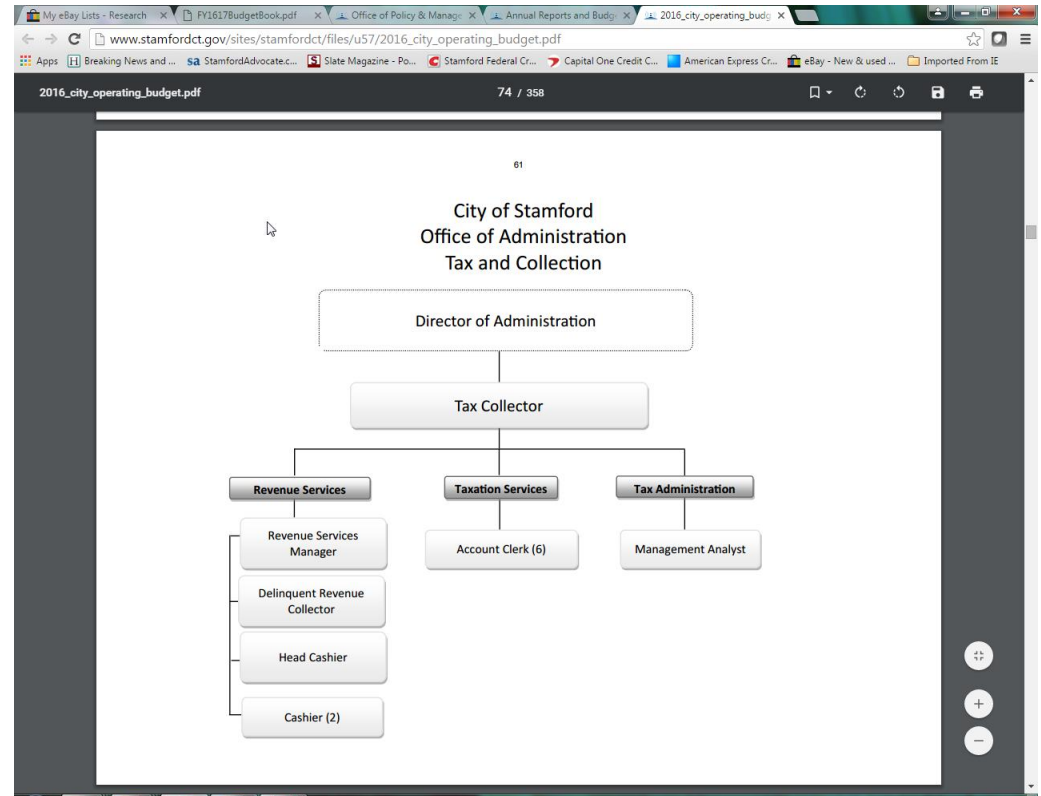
My eBay Lists - Research × FY1617BudgetBook.pdf × Office of Policy & Manage × Annual Reports and Budge × 2016_city_operating_budg ×

www.stamfordct.gov/sites/stamfordct/files/u57/2016_city_operating_budget.pdf

Apps Breaking News and ... StamfordAdvocate.c... Slate Magazine - Po... Stamford Federal Cr... Capital One Credit C... American Express Cr... eBay - New & used ... Imported From IE

2016_city_operating_budget.pdf 74 / 358

61

City of Stamford
Office of Administration
Tax and Collection

Director of Administration

Tax Collector

Revenue Services

Taxation Services

Tax Administration

Revenue Services Manager

Delinquent Revenue Collector

Head Cashier

Cashier (2)

Account Clerk (6)

Management Analyst